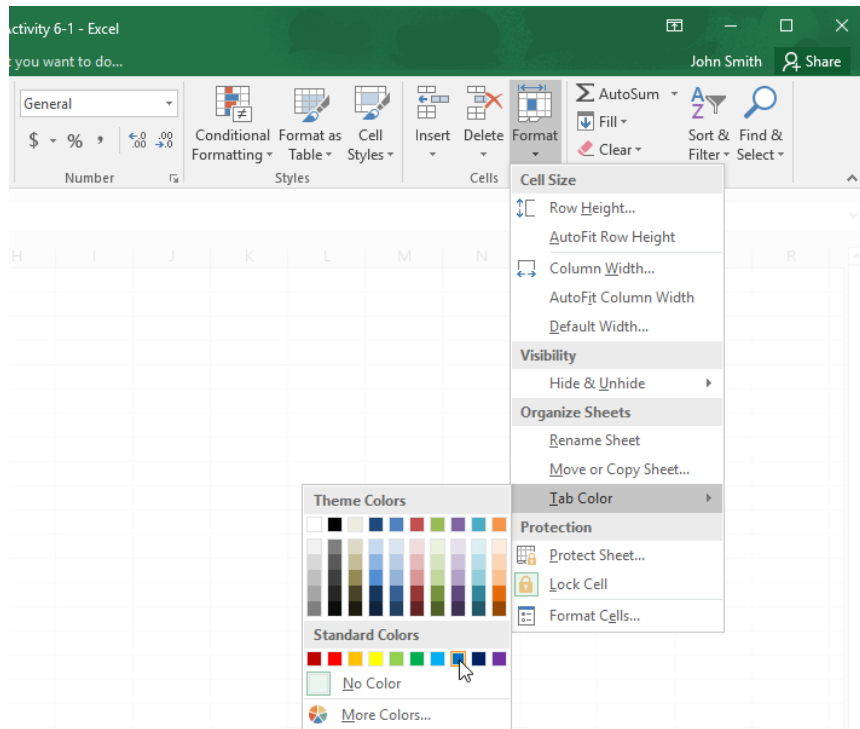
ctivity 6-1 - Excel

t you want to do...

John Smith

Share

General

$ - % , $\leftarrow^{.0}_{.00}$ $^{.00}_{\rightarrow .0}$

Number

Conditional Formatting

Format as Table

Cell Styles

Styles

Insert

Delete

Format

Cells

AutoSum

Fill

Clear

Sort & Filter

Find & Select

H I J K L M N R

Cell Size

Row Height...

AutoFit Row Height

Column Width...

AutoFit Column Width

Default Width...

Visibility

Hide & Unhide

Organize Sheets

Rename Sheet

Move or Copy Sheet...

Tab Color

Protection

Protect Sheet...

Lock Cell

Format Cells...

Theme Colors

Standard Colors

No Color

More Colors...